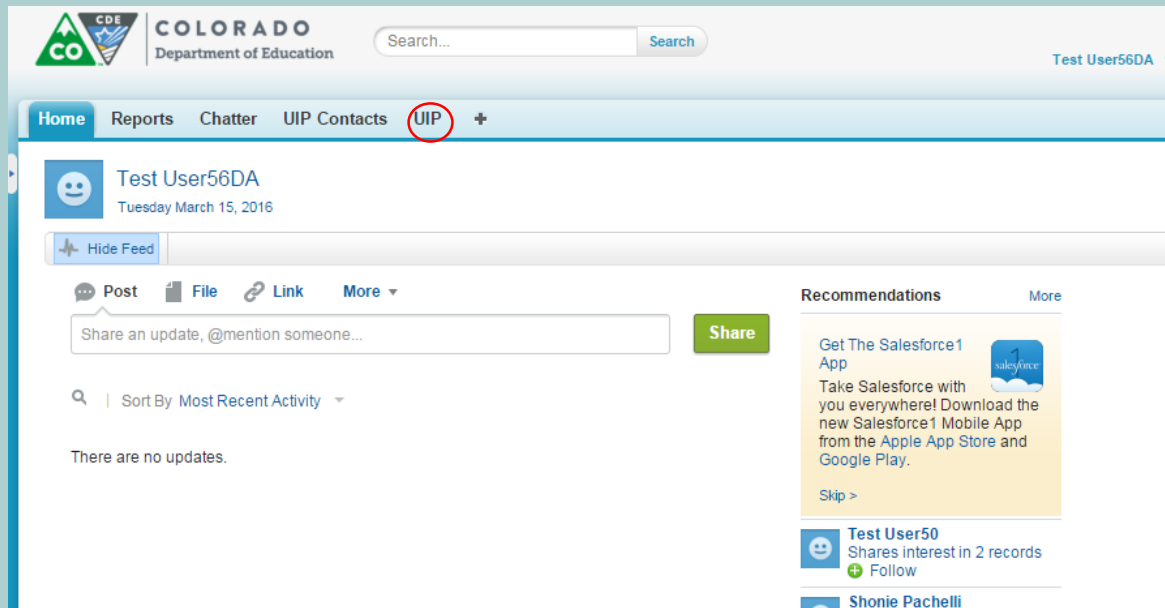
CO CDE COLORADO Department of Education

Search...
Search

Test User56DA

Home Reports Chatter UIP Contacts UIP +

Test User56DA
Tuesday March 15, 2016

Hide Feed

Post File Link More

Share an update, @mention someone...

Share

Sort By Most Recent Activity

There are no updates.

Recommendations More

Get The Salesforce1 App
salesforce 1
Take Salesforce with you everywhere! Download the new Salesforce1 Mobile App from the Apple App Store and Google Play.

Skip >

Test User50
Shares interest in 2 records
Follow

Shonie Pachelli